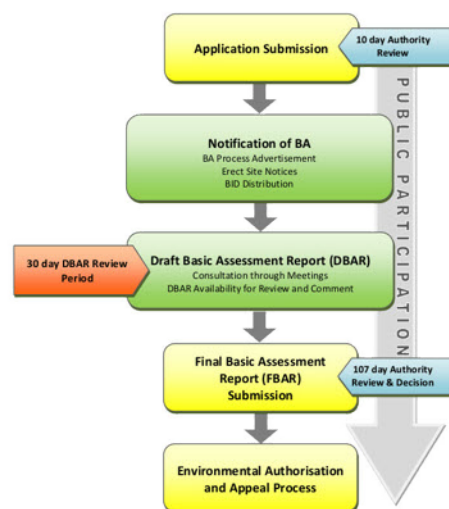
Application Submission

10 day Authority Review

PUBLIC PARTICIPATION

Notification of BA
BA Process Advertisement
Erect Site Notices
BID Distribution

30 day DBAR Review Period

Draft Basic Assessment Report (DBAR)
Consultation through Meetings
DBAR Availability for Review and Comment

Final Basic Assessment Report (FBAR) Submission

107 day Authority Review & Decision

Environmental Authorisation and Appeal Process